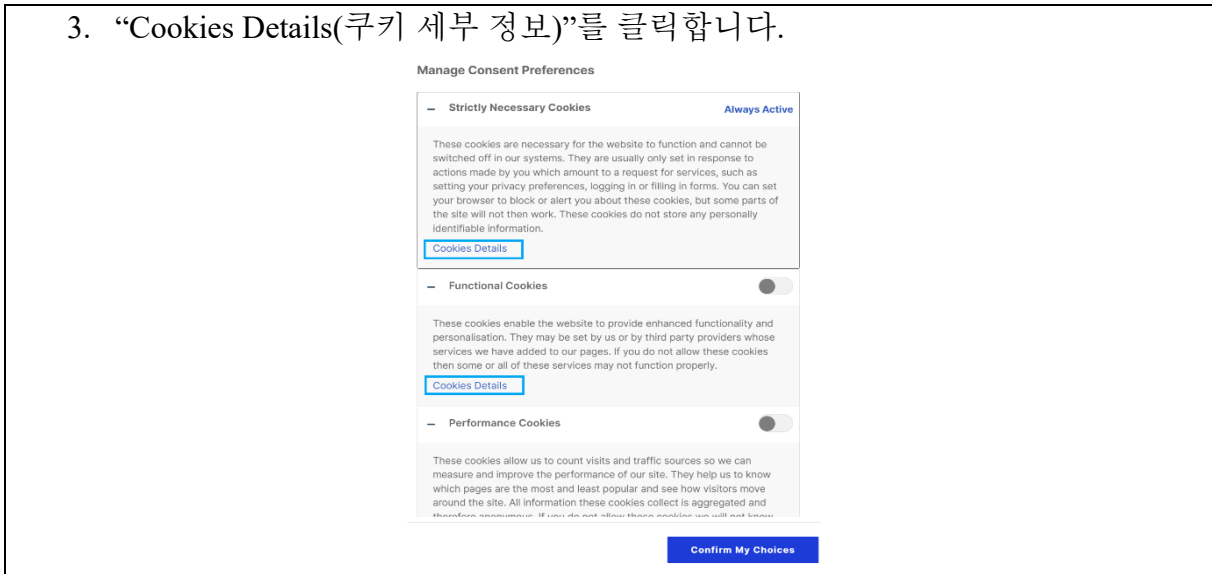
3. “Cookies Details(쿠키 세부 정보)”를 클릭합니다.

Manage Consent Preferences

– Strictly Necessary Cookies

Always Active

These cookies are necessary for the website to function and cannot be switched off in our systems. They are usually only set in response to actions made by you which amount to a request for services, such as setting your privacy preferences, logging in or filling in forms. You can set your browser to block or alert you about these cookies, but some parts of the site will not then work. These cookies do not store any personally identifiable information.

Cookies Details

– Functional Cookies

These cookies enable the website to provide enhanced functionality and personalisation. They may be set by us or by third party providers whose services we have added to our pages. If you do not allow these cookies then some or all of these services may not function properly.

Cookies Details

– Performance Cookies

These cookies allow us to count visits and traffic sources so we can measure and improve the performance of our site. They help us to know which pages are the most and least popular and see how visitors move around the site. All information these cookies collect is aggregated and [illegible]

Confirm My Choices